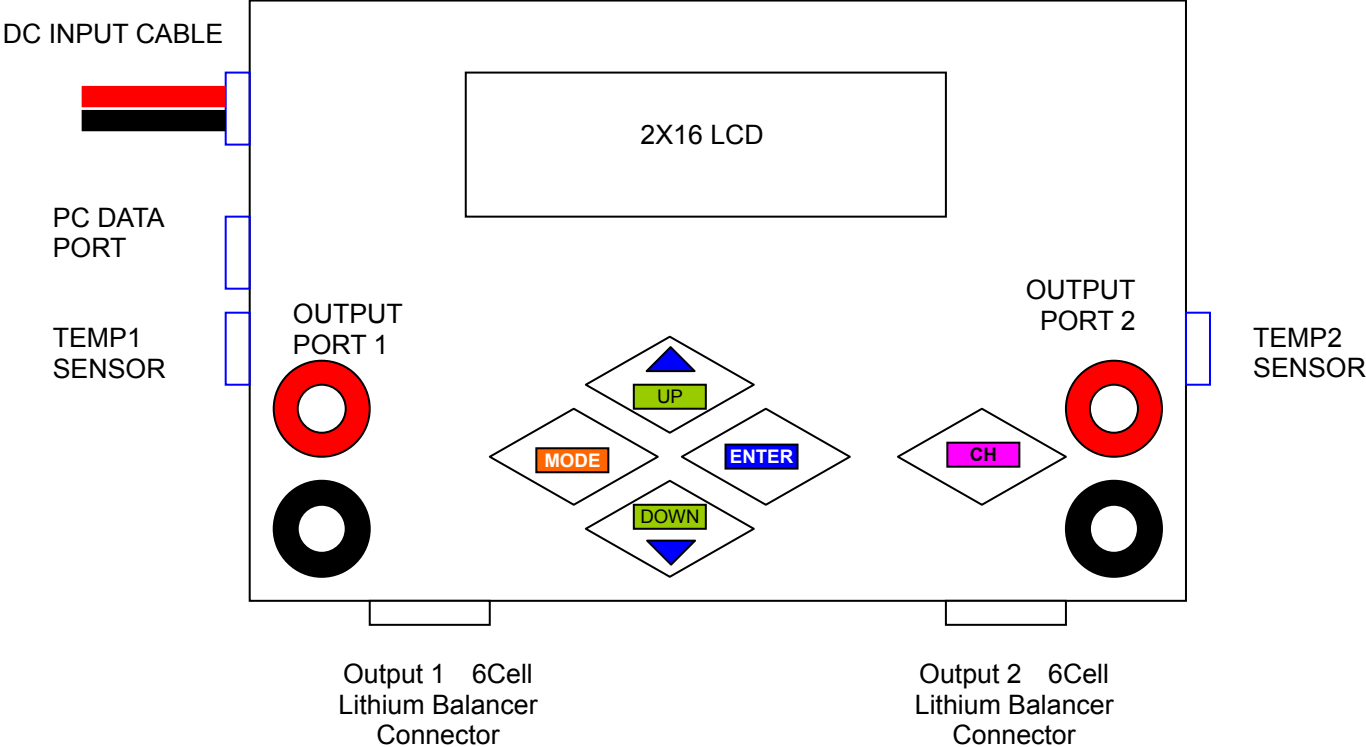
DC INPUT CABLE

2X16 LCD

PC DATA PORT

TEMP1 SENSOR

OUTPUT PORT 1

UP

MODE

ENTER

DOWN

OUTPUT PORT 2

TEMP2 SENSOR

CH

Output 1 6Cell Lithium Balancer Connector

Output 2 6Cell Lithium Balancer Connector